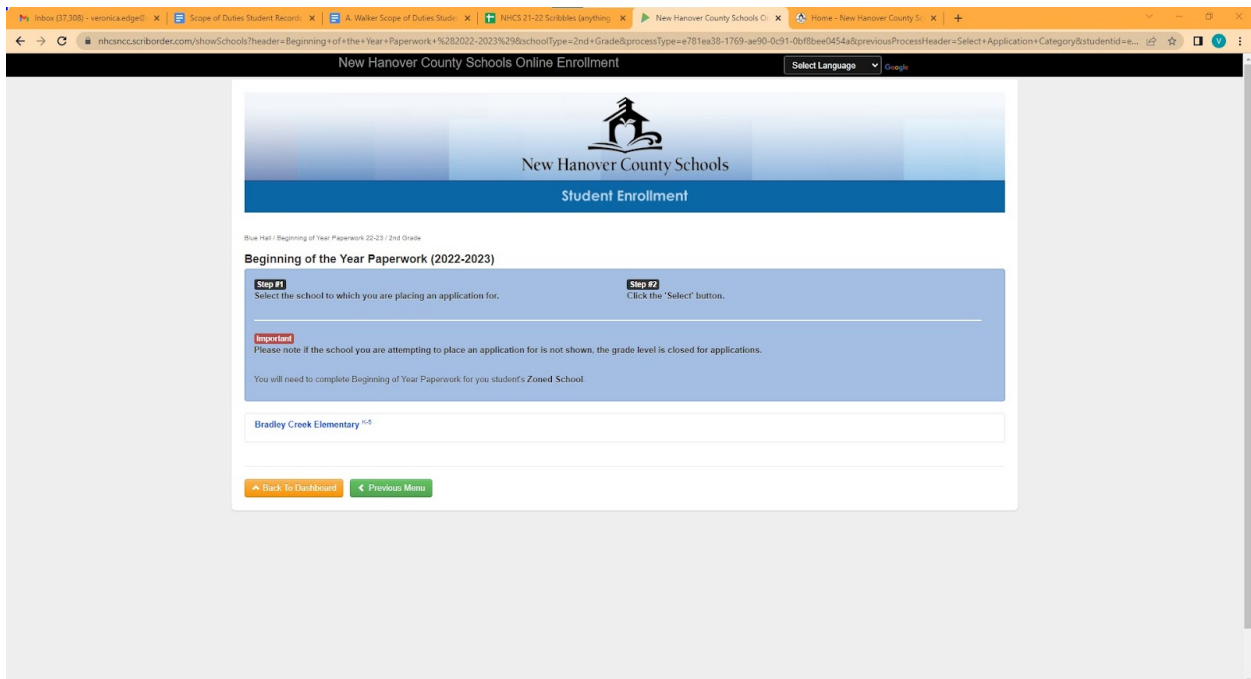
Inbox (37,308) - veronica.edge@ ×
Scope of Duties Student Record ×
A. Walker Scope of Duties Stude ×
NHCS 21-22 Scribbles (anything ×
New Hanover County Schools O ×
Home - New Hanover County Sc ×
+

nhcsncc.scriborder.com/showSchools?header=Beginning+of+the+Year+Paperwork+%282022-2023%29&schoolType=2nd+Grade&processType=e781ea38-1769-ae90-0c91-0bf8bee0454a&previousProcessHeader=Select+Application+Category&studentid=e...

New Hanover County Schools Online Enrollment

Select Language Google

New Hanover County Schools

Student Enrollment

Blue Hall / Beginning of Year Paperwork 22-23 / 2nd Grade

Beginning of the Year Paperwork (2022-2023)

Step #1
Select the school to which you are placing an application for.

Step #2
Click the 'Select' button.

Important
Please note if the school you are attempting to place an application for is not shown, the grade level is closed for applications.

You will need to complete Beginning of Year Paperwork for you student's Zoned School.

Bradley Creek Elementary K-5

Back To Dashboard
Previous Menu